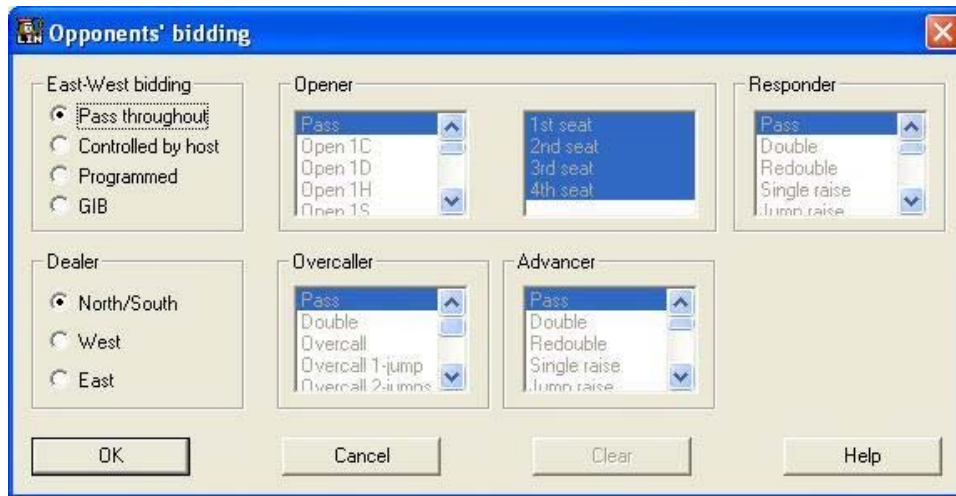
Opponents' bidding

East-West bidding
Pass throughout
Controlled by host
Programmed
GIB

Opener
Pass
Open 1C
Open 1D
Open 1H
Open 1S

1st seat
2nd seat
3rd seat
4th seat

Responder
Pass
Double
Redouble
Single raise
Jump raise

Dealer
North/South
West
East

Overcaller
Pass
Double
Overcall
Overcall 1-jump
Overcall 2-jumps

Advancer
Pass
Double
Redouble
Single raise
Jump raise

OK
Cancel
Clear
Help